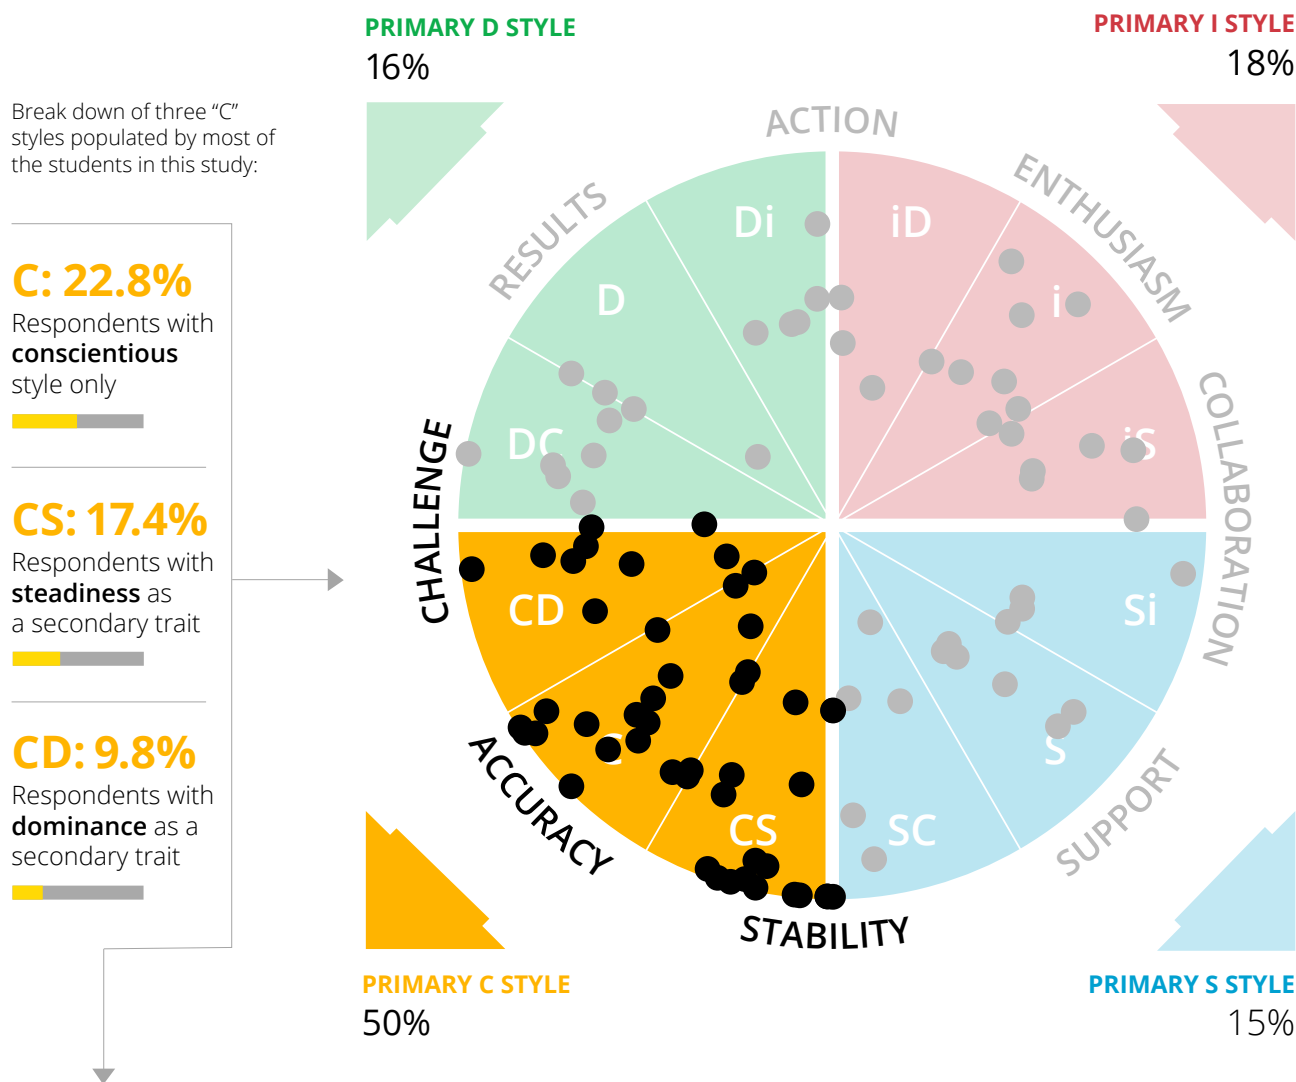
PRIMARY D STYLE
16%

PRIMARY I STYLE
18%

Break down of three “C” styles populated by most of the students in this study:

C: 22.8%
Respondents with **conscientious** style only

CS: 17.4%
Respondents with **steadiness** as a secondary trait

CD: 9.8%
Respondents with **dominance** as a secondary trait

ACTION
ENTHUSIASM
COLLABORATION
SUPPORT
STABILITY
ACCURACY
CHALLENGE
RESULTS

Di
iD
i
iS
Si
S
SC
CS
C
CD
DC
D

PRIMARY C STYLE
50%

PRIMARY S STYLE
15%